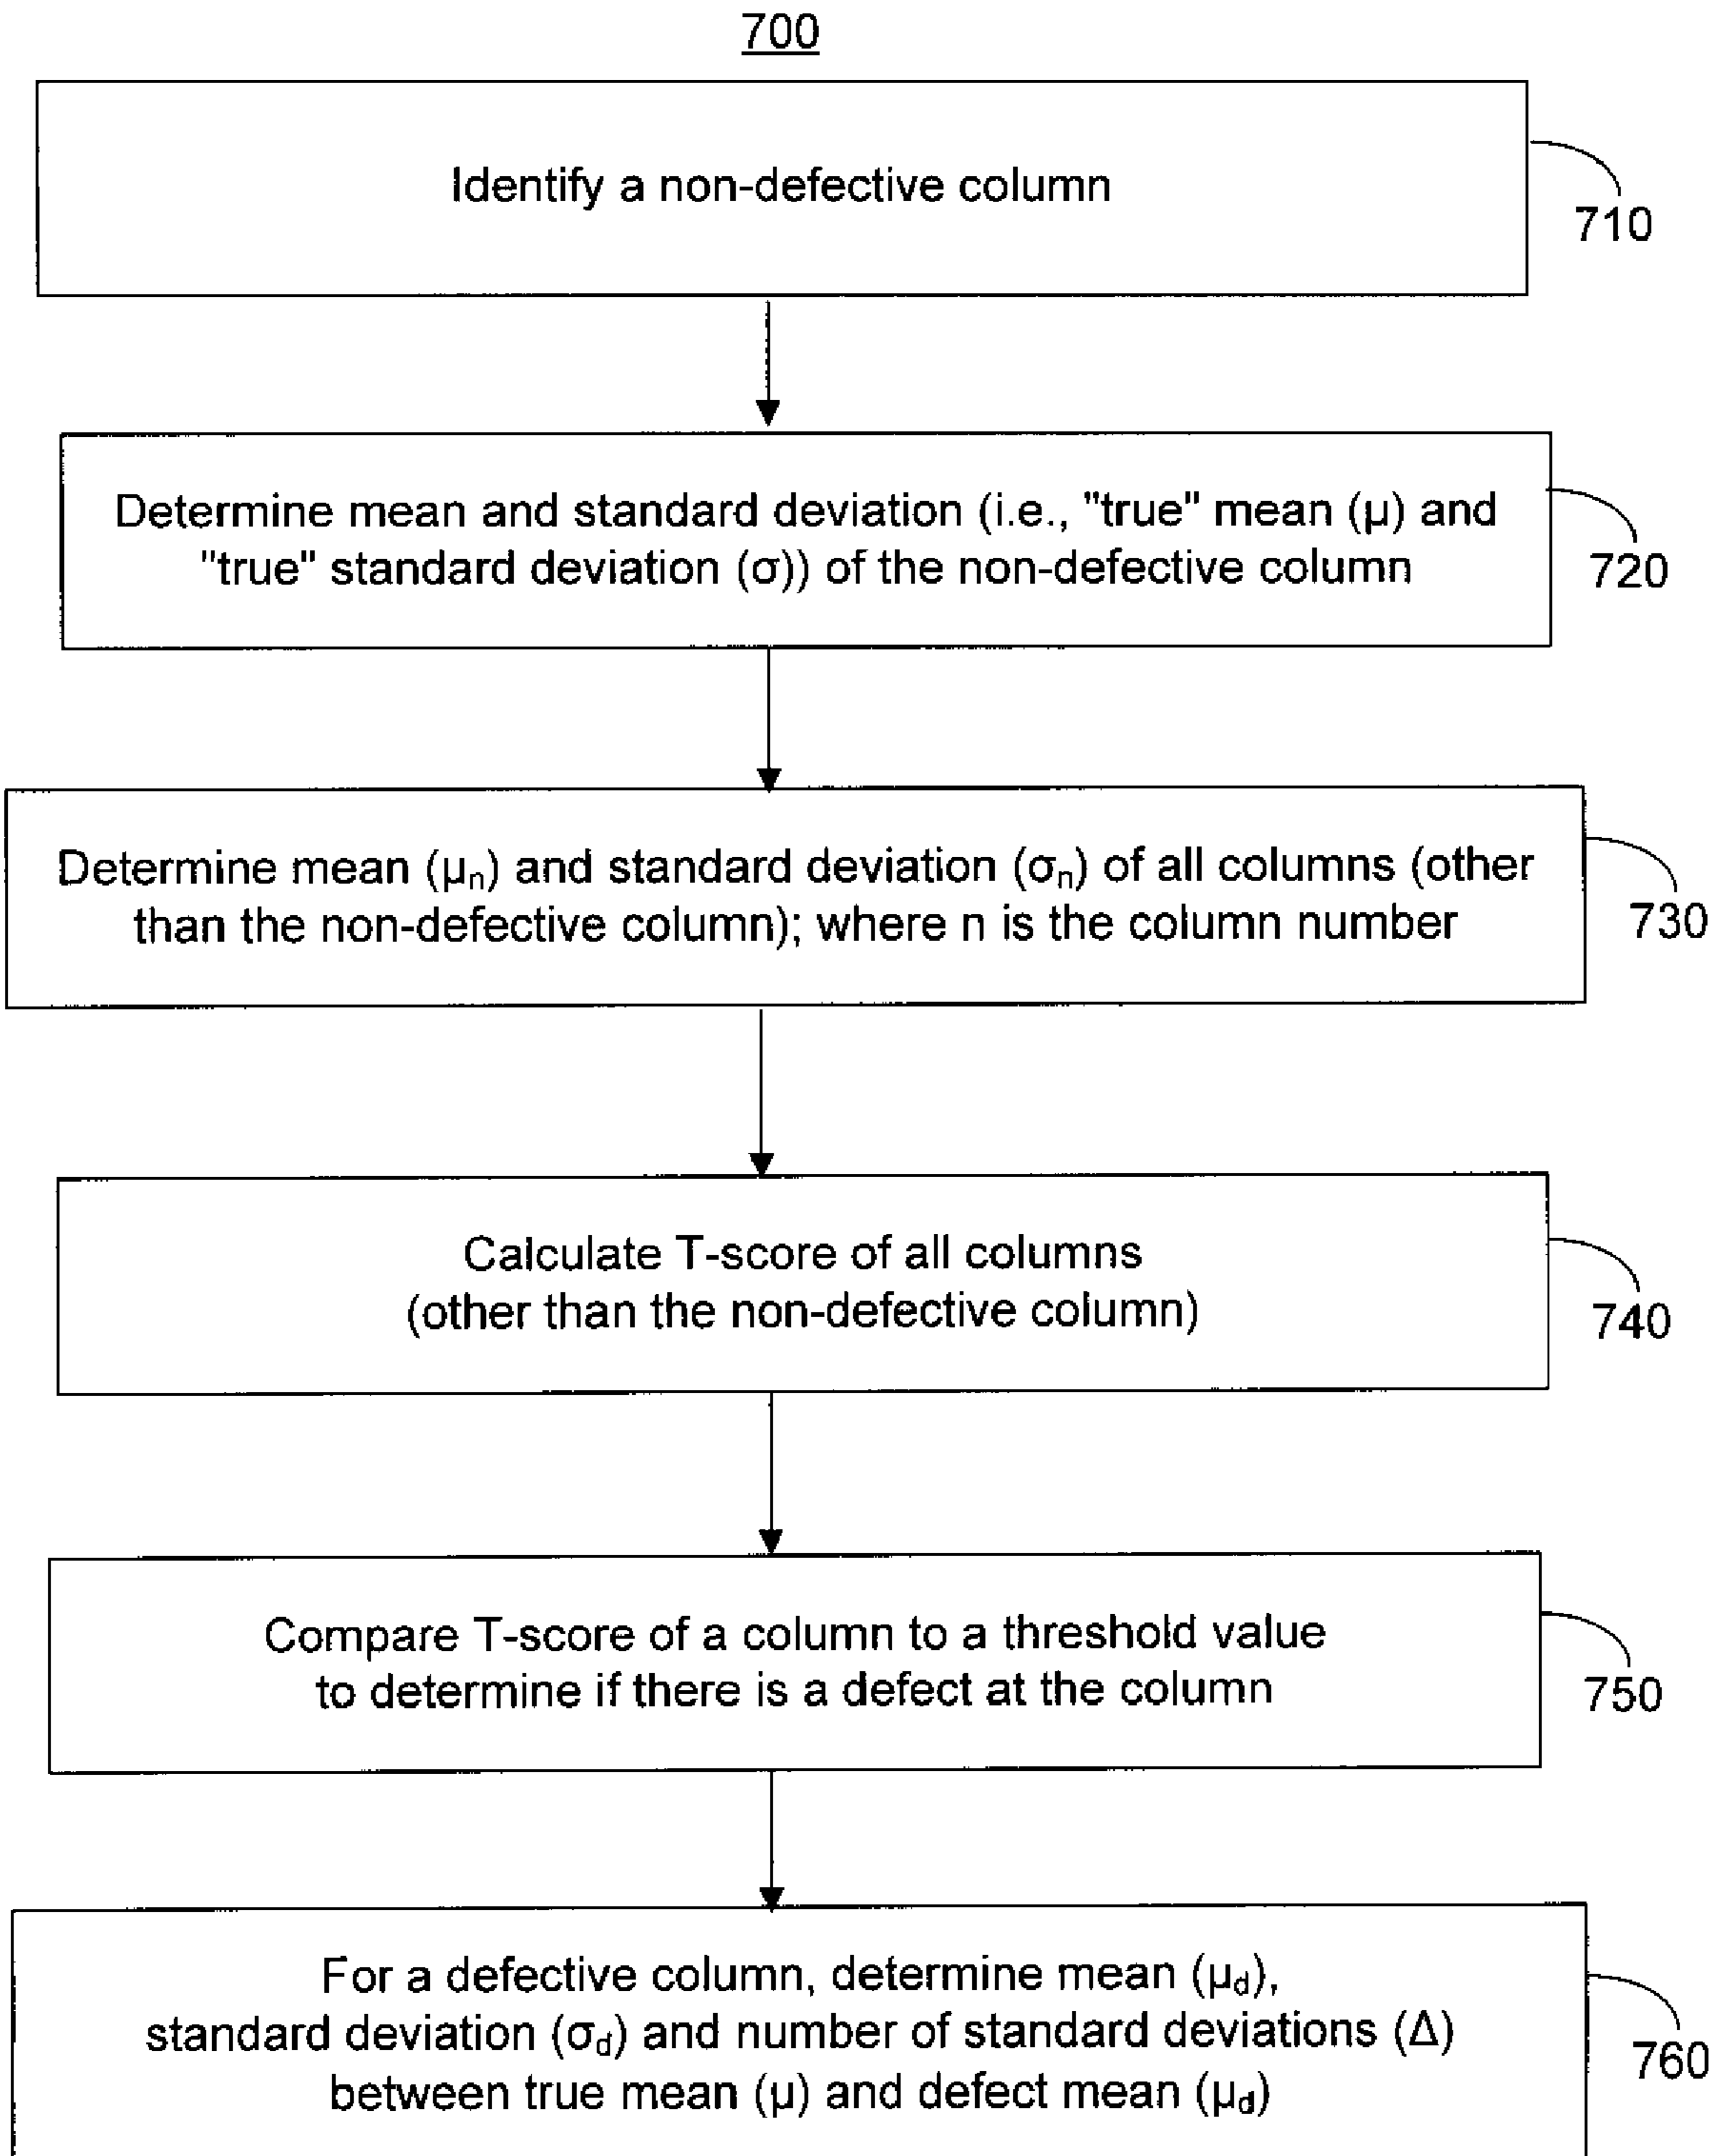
700

Identify a non-defective column

710

Determine mean and standard deviation (i.e., "true" mean ($\mu$) and "true" standard deviation ($\sigma$)) of the non-defective column

720

Determine mean ($\mu_n$) and standard deviation ($\sigma_n$) of all columns (other than the non-defective column); where n is the column number

730

Calculate T-score of all columns (other than the non-defective column)

740

Compare T-score of a column to a threshold value to determine if there is a defect at the column

750

For a defective column, determine mean ($\mu_d$), standard deviation ($\sigma_d$) and number of standard deviations ($\Delta$) between true mean ($\mu$) and defect mean ($\mu_d$)

760